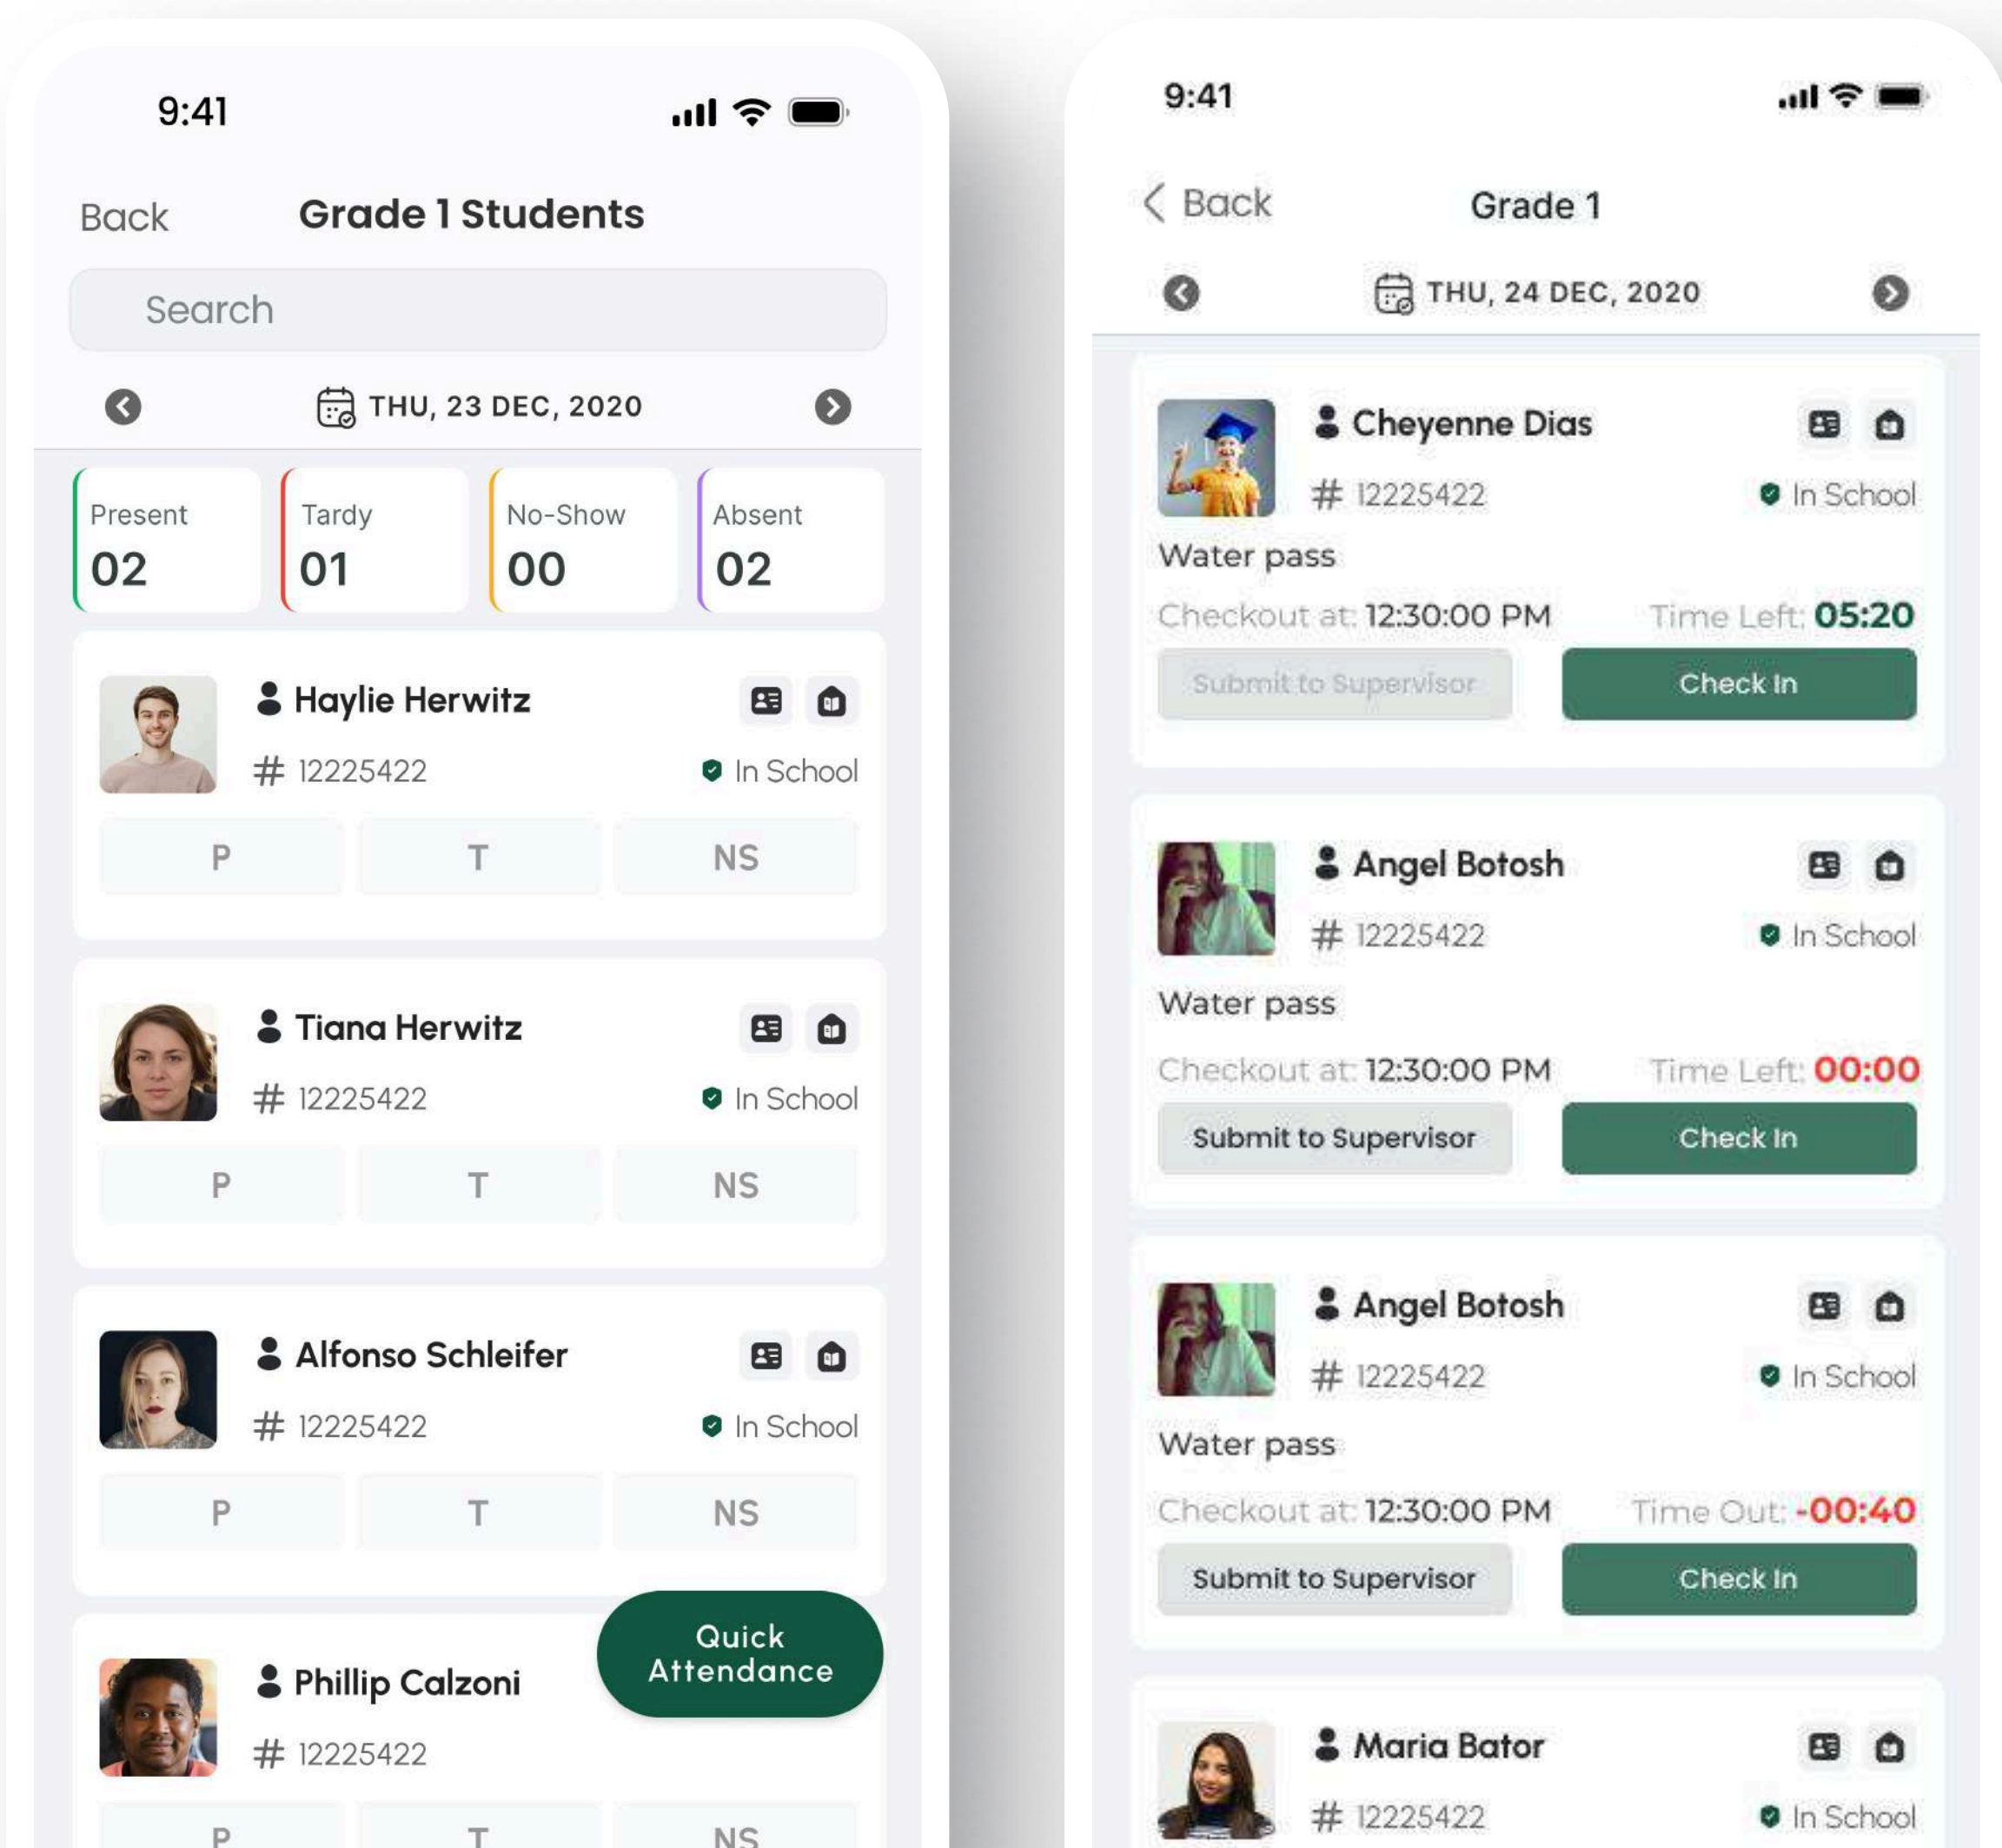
9:41

Back Grade 1 Students

Search

THU, 23 DEC, 2020

| Present | Tardy | No-Show | Absent |
|---|---|---|---|
| 02 | 01 | 00 | 02 |

Haylie Herwitz
# 12225422
In School
P T NS

Tiana Herwitz
# 12225422
In School
P T NS

Alfonso Schleifer
# 12225422
In School
P T NS

Phillip Calzoni
# 12225422
Quick Attendance
P T NS

9:41

Back Grade 1

THU, 24 DEC, 2020

Cheyenne Dias
# 12225422
In School
Water pass
Checkout at: 12:30:00 PM Time Left: 05:20
Submit to Supervisor Check In

Angel Botosh
# 12225422
In School
Water pass
Checkout at: 12:30:00 PM Time Left: 00:00
Submit to Supervisor Check In

Angel Botosh
# 12225422
In School
Water pass
Checkout at: 12:30:00 PM Time Out: -00:40
Submit to Supervisor Check In

Maria Bator
# 12225422
In School